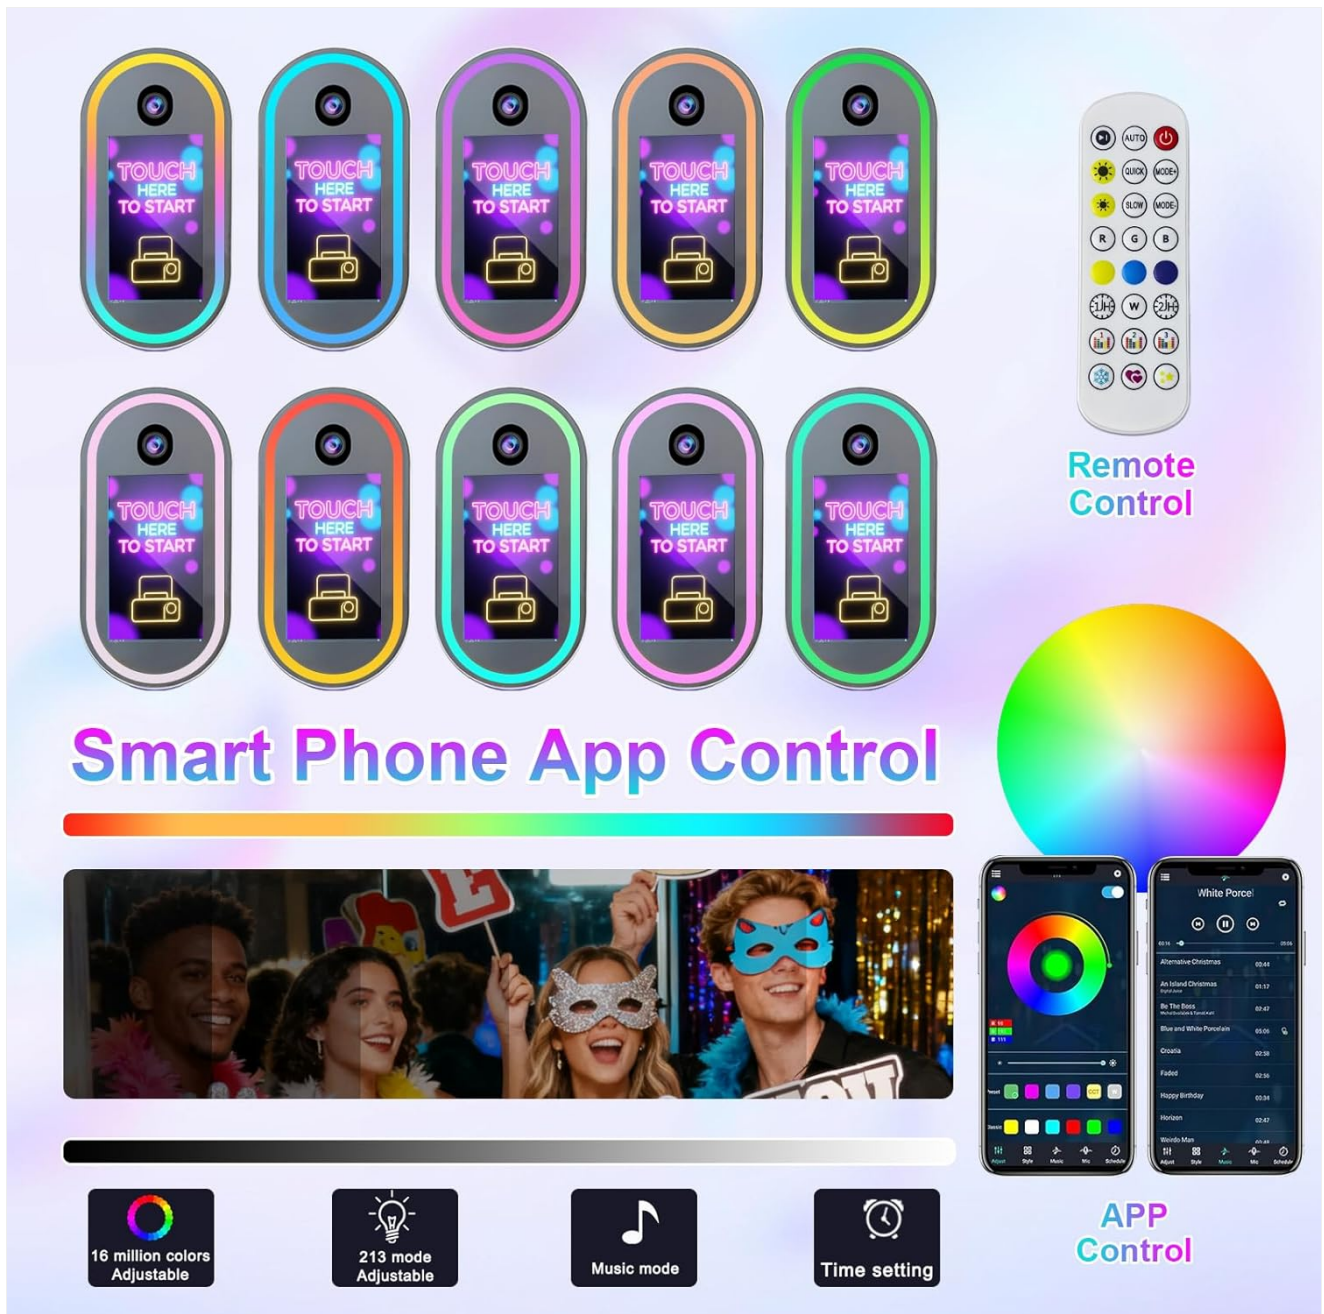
TOUCH HERE TO START

TOUCH HERE TO START

TOUCH HERE TO START

TOUCH HERE TO START

TOUCH HERE TO START

TOUCH HERE TO START

TOUCH HERE TO START

TOUCH HERE TO START

TOUCH HERE TO START

TOUCH HERE TO START

AUTO
QUICK MODE+
SLOW MODE-
R G B
W

Remote Control

Smart Phone App Control

White Porcel

Alternative Christmas 03:44
An Island Christmas 01:57
Be The Boss 02:47
Blue and White Porcelain 05:06
Croatia 02:58
Faded 02:56
Happy Birthday 03:04
Horizon 02:47
Weirdo Man

Adjust Style Music Mic Schedule

16 million colors Adjustable

213 mode Adjustable

Music mode

Time setting

APP Control